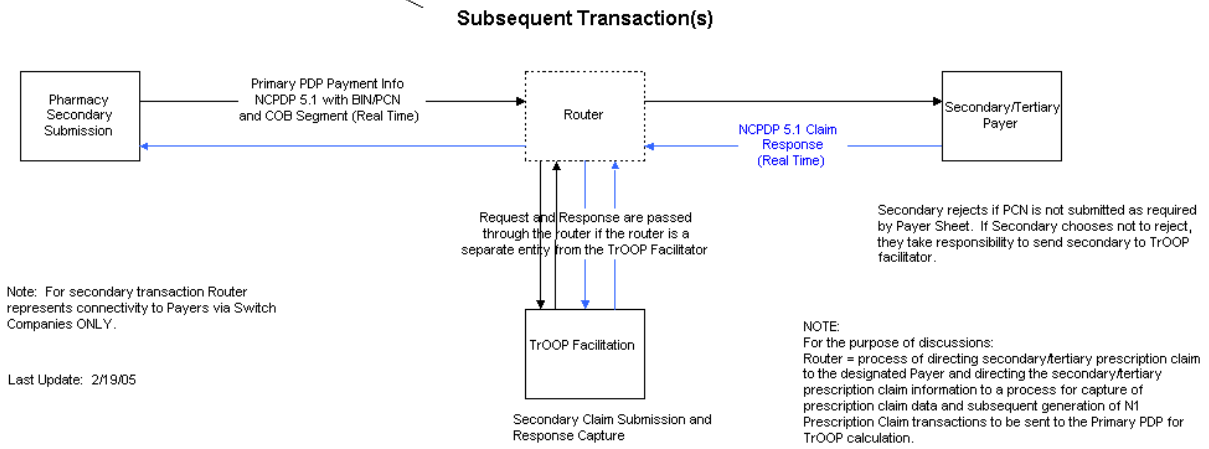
Subsequent Transaction(s)

Pharmacy Secondary Submission

Primary PDP Payment Info NCPDP 5.1 with BIN/PCN and COB Segment (Real Time)

Router

Secondary/Tertiary Payer

NCPDP 5.1 Claim Response (Real Time)

Request and Response are passed through the router if the router is a separate entry from the TrOOP Facilitator

Secondary rejects if PCN is not submitted as required by Payer Sheet. If Secondary chooses not to reject, they take responsibility to send secondary to TrOOP facilitator.

Note: For secondary transaction Router represents connectivity to Payers via Switch Companies ONLY.

TrOOP Facilitation

Last Update: 2/19/05

Secondary Claim Submission and Response Capture

NOTE:
For the purpose of discussions:
Router = process of directing secondary/tertiary prescription claim to the designated Payer and directing the secondary/tertiary prescription claim information to a process for capture of prescription claim data and subsequent generation of N1 Prescription Claim transactions to be sent to the Primary PDP for TrOOP calculation.